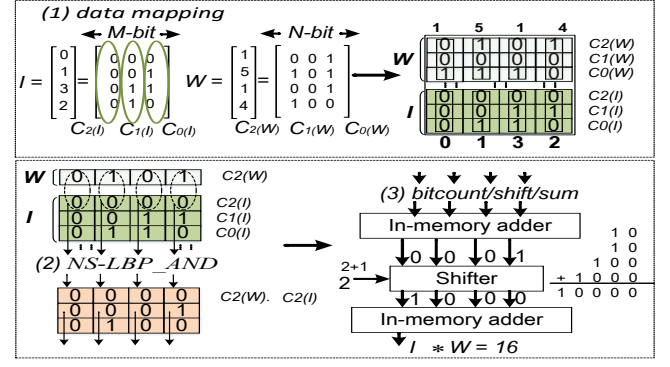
(1) data mapping

M-bit

$I = \begin{bmatrix} 0 \\ 1 \\ 3 \\ 2 \end{bmatrix} = \begin{bmatrix} 0 & 0 & 0 \\ 0 & 0 & 1 \\ 0 & 1 & 1 \\ 0 & 1 & 0 \end{bmatrix}$

$C_{2(I)}$ $C_{1(I)}$ $C_{0(I)}$

N-bit

$W = \begin{bmatrix} 1 \\ 5 \\ 1 \\ 4 \end{bmatrix} = \begin{bmatrix} 0 & 0 & 1 \\ 1 & 0 & 1 \\ 0 & 0 & 1 \\ 1 & 0 & 0 \end{bmatrix}$

$C_{2(W)}$ $C_{1(W)}$ $C_{0(W)}$

| | 1 | 5 | 1 | 4 | |
|---|---|---|---|---|---|
| W | 0 | 1 | 0 | 1 | C2(W) |
| | 0 | 0 | 0 | 0 | C1(W) |
| | 1 | 1 | 1 | 0 | C0(W) |
| I | 0 | 0 | 0 | 0 | C2(I) |
| | 0 | 0 | 1 | 1 | C1(I) |
| | 0 | 1 | 1 | 0 | C0(I) |
| | 0 | 1 | 3 | 2 | |

W 0 1 0 1 C2(W)

I 0 0 0 0 C2(I)
0 0 1 1 C1(I)
0 1 1 0 C0(I)

(2) NS-LBP_AND

0 0 0 0
0 0 0 1 C2(W). C2(I)
0 1 0 0

(3) bitcount/shift/sum

In-memory adder

0 0 0 1

2+1
2

Shifter

1 0 0 0

In-memory adder

$I * W = 16$

1 0
1 0
1 0
+ 1 0 0 0
1 0 0 0 0